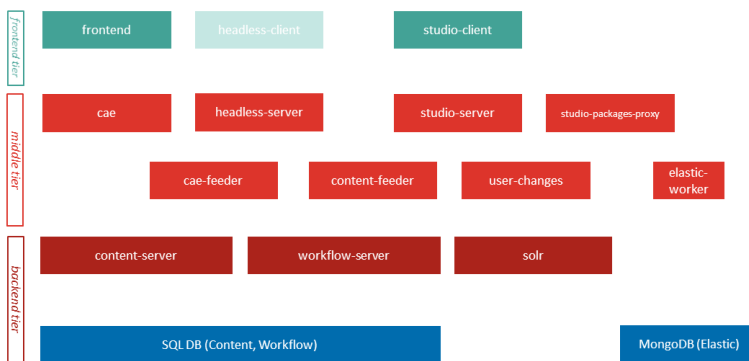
frontend tier

frontend

headless-client

studio-client

middle tier

cae

headless-server

studio-server

studio-packages-proxy

cae-feeder

content-feeder

user-changes

elastic-worker

backend tier

content-server

workflow-server

solr

SQL DB (Content, Workflow)

MongoDB (Elastic)